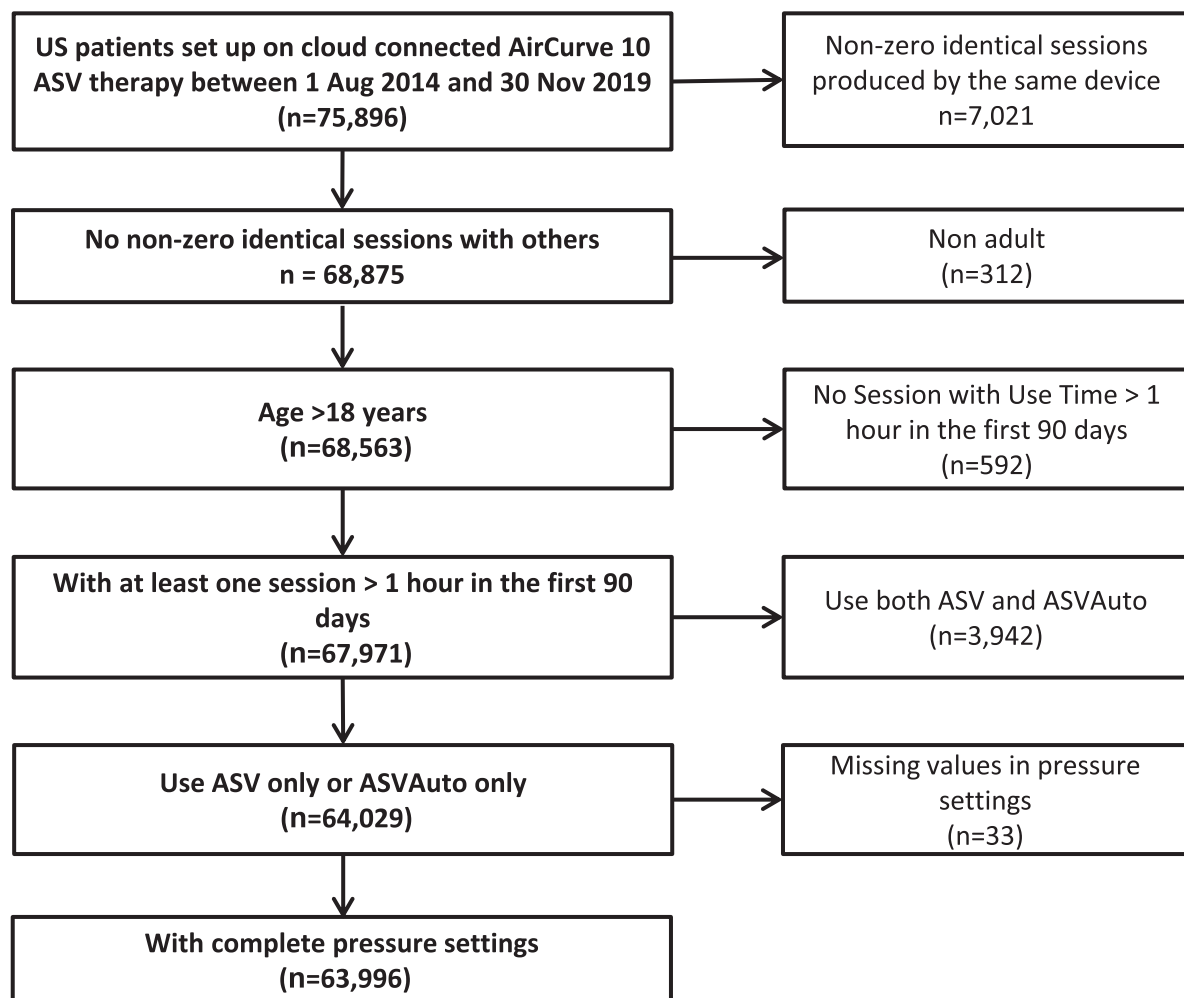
US patients set up on cloud connected AirCurve 10 ASV therapy between 1 Aug 2014 and 30 Nov 2019 (n=75,896)

Non-zero identical sessions produced by the same device n=7,021

No non-zero identical sessions with others n = 68,875

Non adult (n=312)

Age >18 years (n=68,563)

No Session with Use Time > 1 hour in the first 90 days (n=592)

With at least one session > 1 hour in the first 90 days (n=67,971)

Use both ASV and ASVAuto (n=3,942)

Use ASV only or ASVAuto only (n=64,029)

Missing values in pressure settings (n=33)

With complete pressure settings (n=63,996)